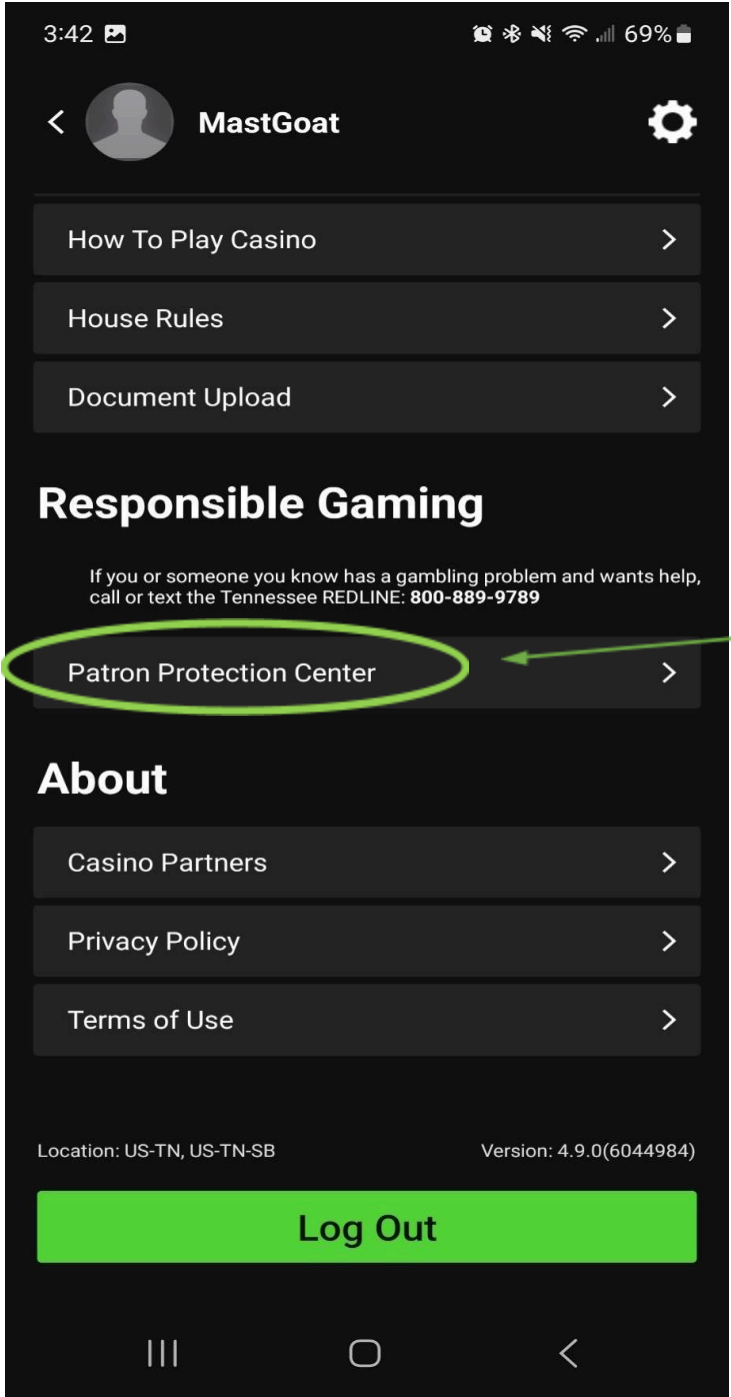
3:42 69%

MastGoat

How To Play Casino

House Rules

Document Upload

Responsible Gaming

If you or someone you know has a gambling problem and wants help, call or text the Tennessee REDLINE: **800-889-9789**

Patron Protection Center

About

Casino Partners

Privacy Policy

Terms of Use

Location: US-TN, US-TN-SB

Version: 4.9.0(6044984)

Log Out